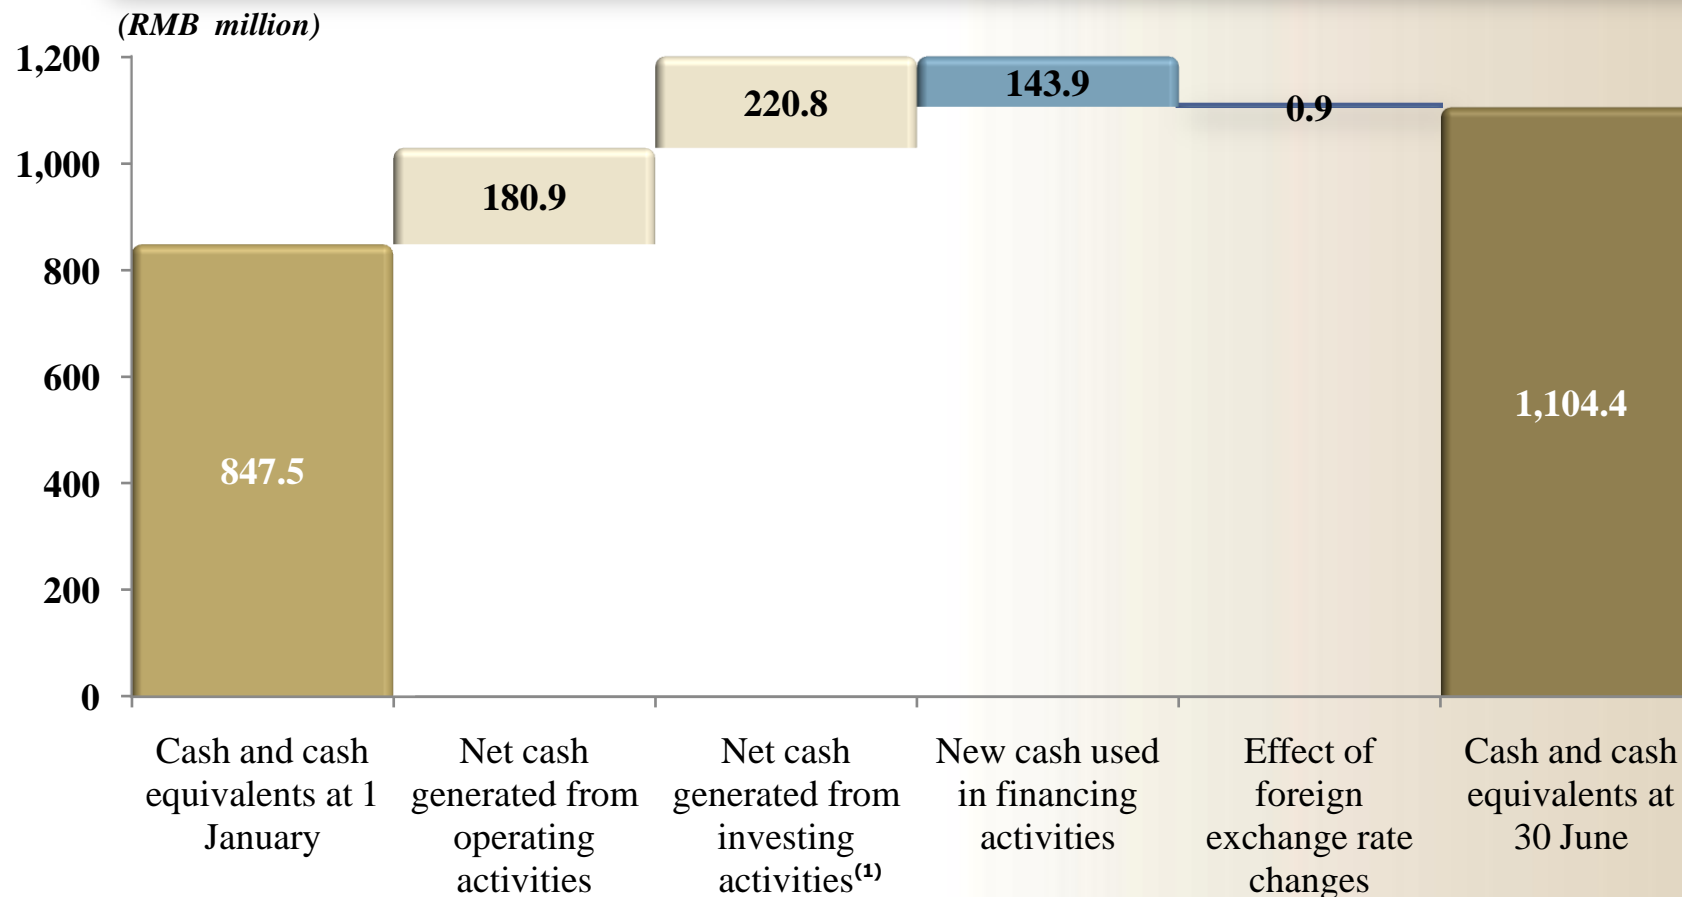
(RMB million)

1,200
1,000
800
600
400
200
0

847.5
180.9
220.8
143.9
0.9
1,104.4

Cash and cash equivalents at 1 January

Net cash generated from operating activities

Net cash generated from investing activities$^{(1)}$

New cash used in financing activities

Effect of foreign exchange rate changes

Cash and cash equivalents at 30 June